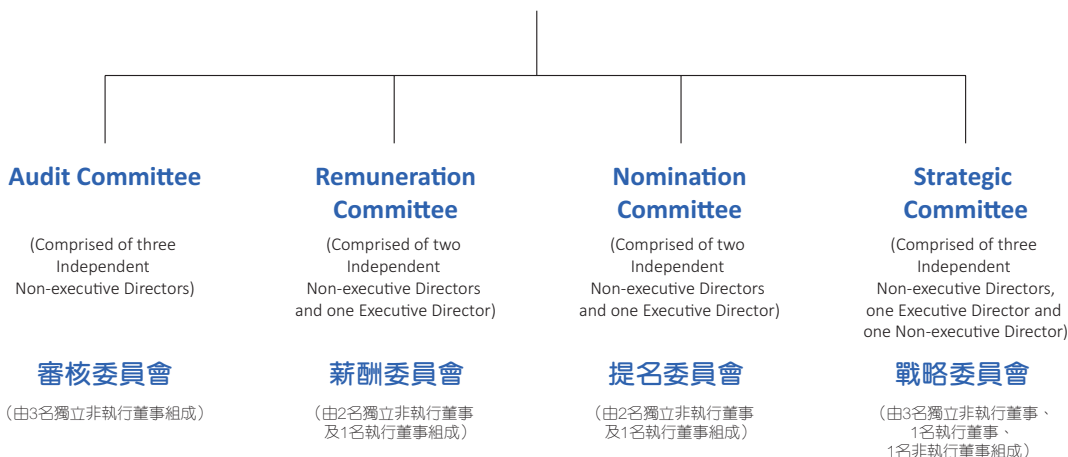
Audit Committee

(Comprised of three Independent Non-executive Directors)

審核委員會

(由3名獨立非執行董事組成)

Remuneration Committee

(Comprised of two Independent Non-executive Directors and one Executive Director)

薪酬委員會

(由2名獨立非執行董事及1名執行董事組成)

Nomination Committee

(Comprised of two Independent Non-executive Directors and one Executive Director)

提名委員會

(由2名獨立非執行董事及1名執行董事組成)

Strategic Committee

(Comprised of three Independent Non-executive Directors, one Executive Director and one Non-executive Director)

戰略委員會

(由3名獨立非執行董事、1名執行董事、1名非執行董事組成)